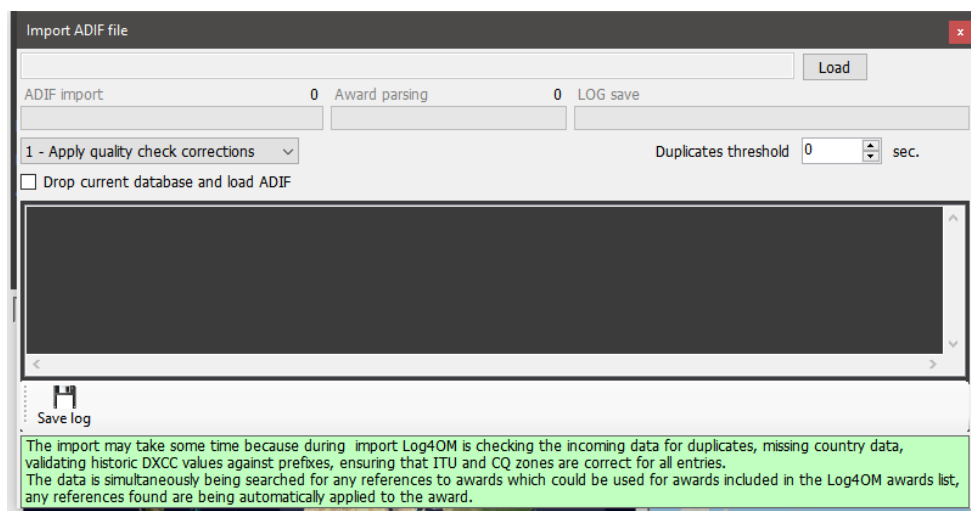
Import ADIF file

x

Load

ADIF import 0 Award parsing 0 LOG save

1 - Apply quality check corrections

Duplicates threshold 0 sec.

Drop current database and load ADIF

Save log

The import may take some time because during import Log4OM is checking the incoming data for duplicates, missing country data, validating historic DXCC values against prefixes, ensuring that ITU and CQ zones are correct for all entries.
The data is simultaneously being searched for any references to awards which could be used for awards included in the Log4OM awards list, any references found are being automatically applied to the award.